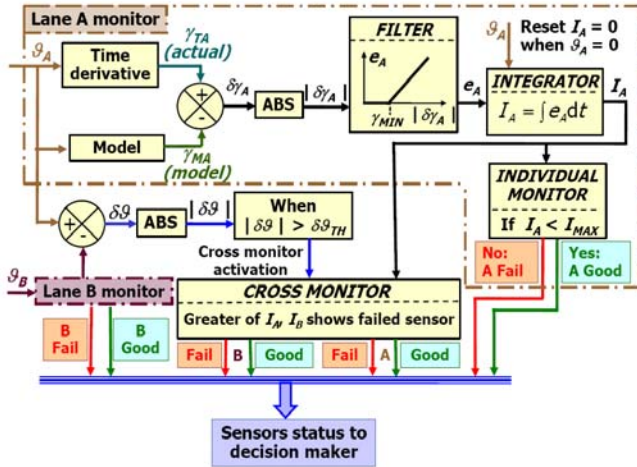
Lane A monitor

$\vartheta_A$

Time derivative

$\gamma_{TA}$ (actual)

+

-

$\delta\gamma_A$

ABS

$|\delta\gamma_A|$

FILTER

$e_A$

$\gamma_{MIN}$ $|\delta\gamma_A|$

$e_A$

$\vartheta_A$

Reset $I_A = 0$ when $\vartheta_A = 0$

INTEGRATOR

$I_A = \int e_A dt$

$I_A$

Model

$\gamma_{MA}$ (model)

+

-

$\delta\vartheta$

ABS

$|\delta\vartheta|$

When $|\delta\vartheta| > \delta\vartheta_{TH}$

Cross monitor activation

INDIVIDUAL MONITOR

If $I_A < I_{MAX}$

No: A Fail

Yes: A Good

$\vartheta_B$

Lane B monitor

CROSS MONITOR

Greater of $I_A$, $I_B$ shows failed sensor

B Fail

B Good

Fail B Good

Fail A Good

Sensors status to decision maker